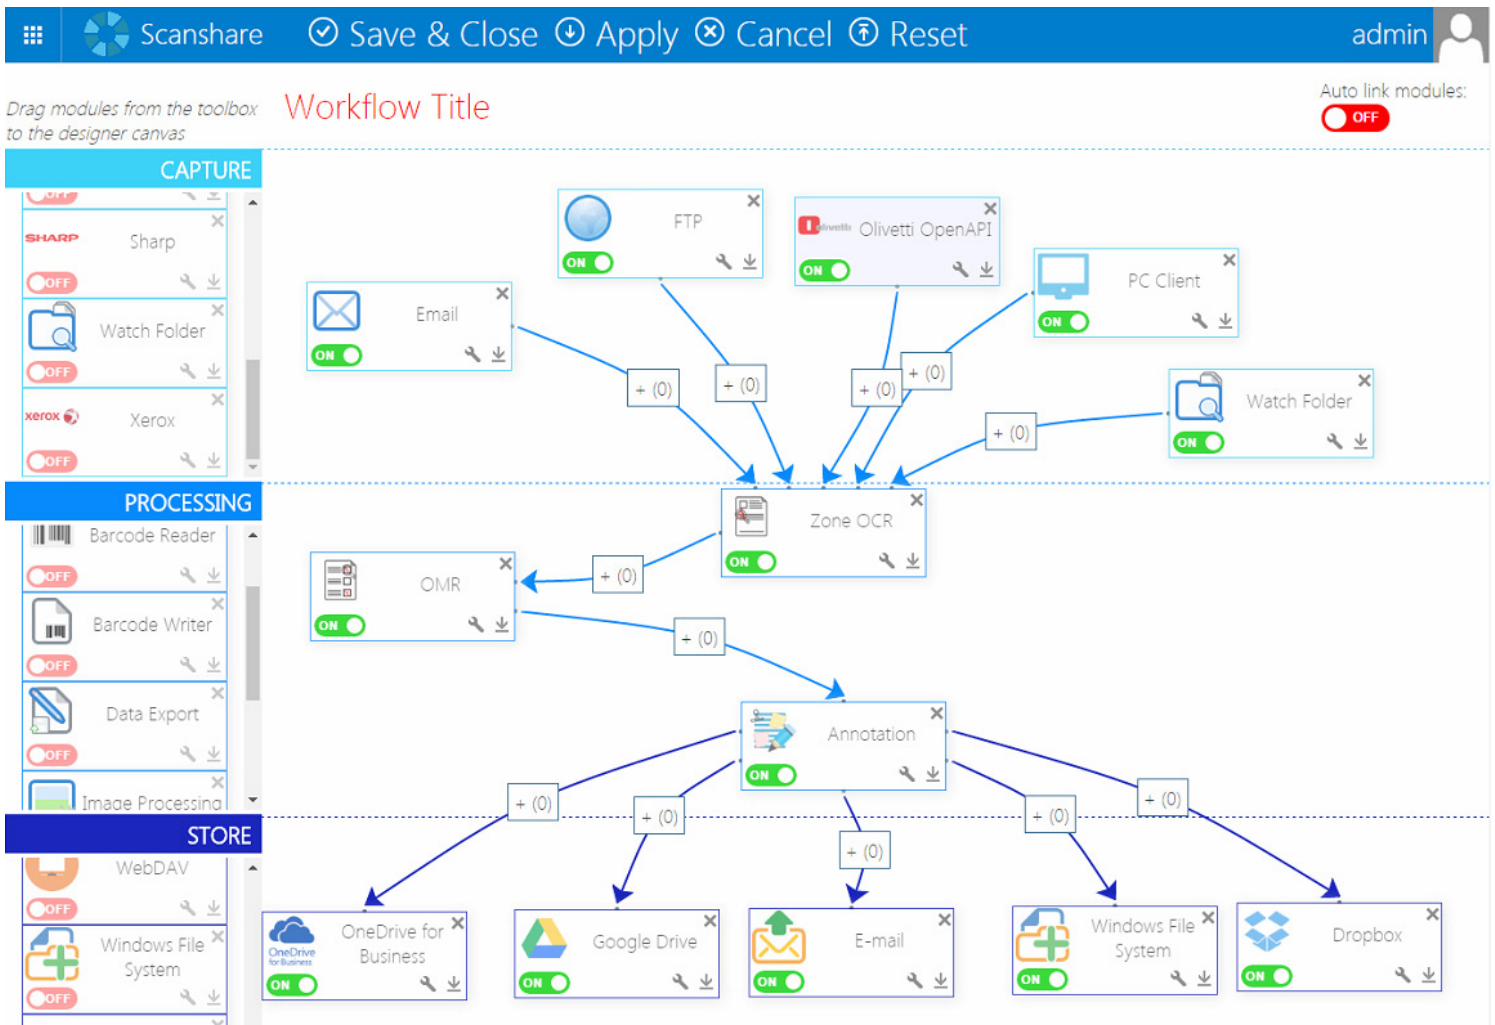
Scanshare Save & Close Apply Cancel Reset admin

Drag modules from the toolbox to the designer canvas

Workflow Title

Auto link modules:
OFF

CAPTURE

OFF

SHARP Sharp
OFF

Watch Folder
OFF

xerox Xerox
OFF

PROCESSING

Barcode Reader
OFF

Barcode Writer
OFF

Data Export
OFF

Image Processing

STORE

WebDAV
OFF

Windows File System
OFF

FTP
ON

Olivetti Olivetti OpenAPI
ON

PC Client
ON

Email
ON

Watch Folder
ON

+ (0)
+ (0)
+ (0)
+ (0)
+ (0)

Zone OCR
ON

OMR
ON

+ (0)
+ (0)

Annotation
ON

+ (0)
+ (0)
+ (0)
+ (0)
+ (0)

OneDrive for Business
OneDrive for Business
ON

Google Drive
ON

E-mail
ON

Windows File System
ON

Dropbox
ON